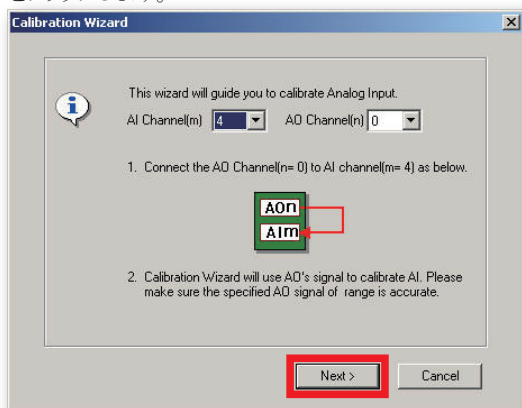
Calibration Wizard

This wizard will guide you to calibrate Analog Input.

AI Channel(m) 4

AO Channel(n) 0

1. Connect the AO Channel(n= 0) to AI channel(m= 4) as below.

AOn

AIm

2. Calibration Wizard will use AO's signal to calibrate AI. Please make sure the specified AO signal of range is accurate.

Next >

Cancel